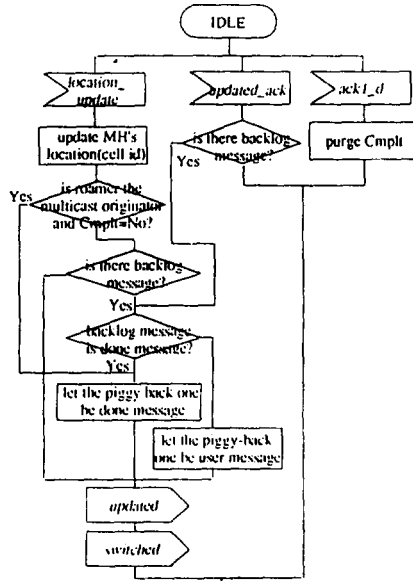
IDLE

location_update

updated_ack

ack1_d

update MH's location(cell id)

is there backlog message?

Yes

purge Cmplt

Yes

is roamer the multicast originator and Cmplt=No?

is there backlog message?

Yes

backlog message is done message?

Yes

let the piggy back one be done message

let the piggy-back one be user message

updated

switched